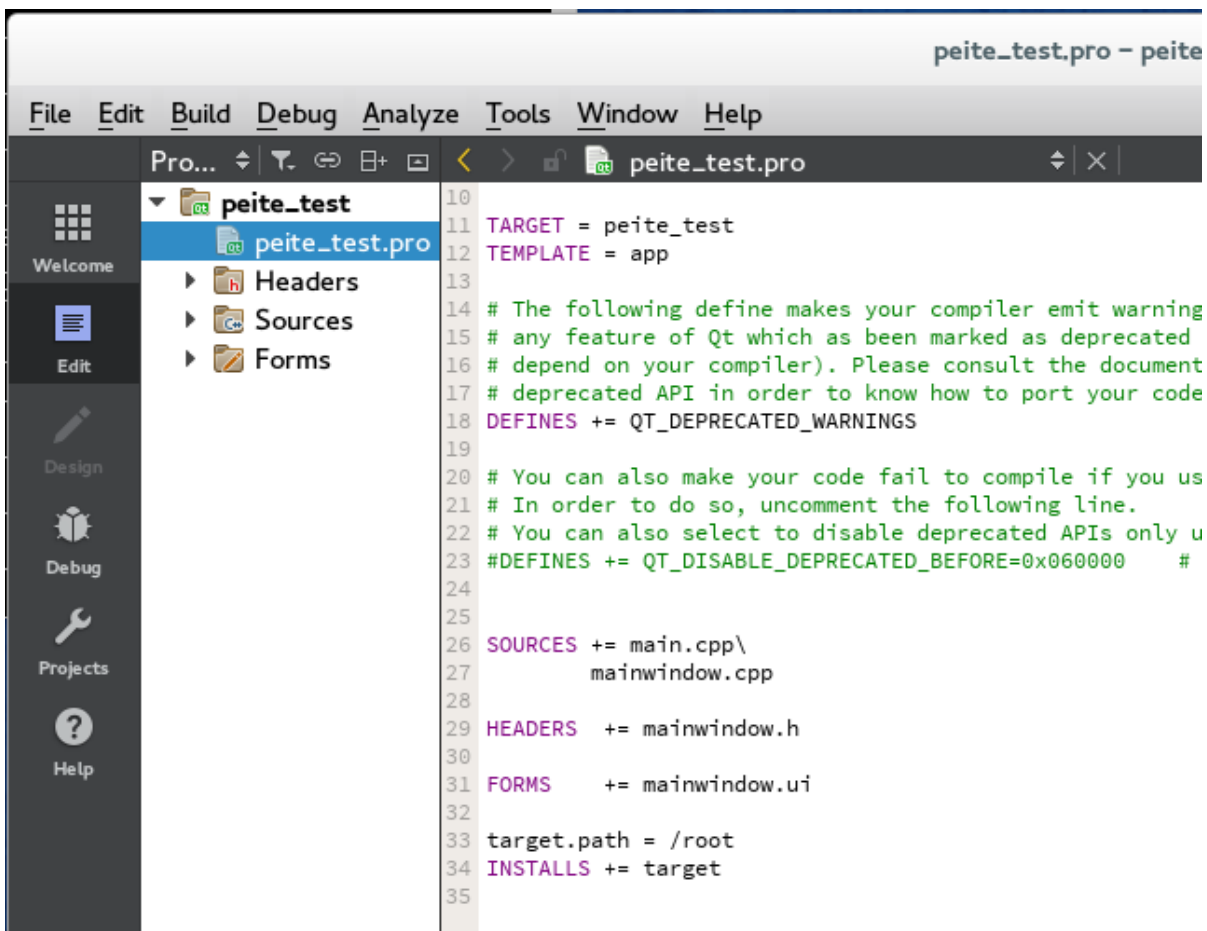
peite_test.pro – peite

File Edit Build Debug Analyze Tools Window Help

Pro...

peite_test.pro

Welcome
Edit
Design
Debug
Projects
Help

peite_test
peite_test.pro
Headers
Sources
Forms

10
11 TARGET = peite_test
12 TEMPLATE = app
13
14 # The following define makes your compiler emit warning
15 # any feature of Qt which as been marked as deprecated
16 # depend on your compiler). Please consult the document
17 # deprecated API in order to know how to port your code
18 DEFINES += QT_DEPRECATED_WARNINGS
19
20 # You can also make your code fail to compile if you us
21 # In order to do so, uncomment the following line.
22 # You can also select to disable deprecated APIs only u
23 #DEFINES += QT_DISABLE_DEPRECATED_BEFORE=0x060000    #
24
25
26 SOURCES += main.cpp\
27         mainwindow.cpp
28
29 HEADERS  += mainwindow.h
30
31 FORMS    += mainwindow.ui
32
33 target.path = /root
34 INSTALLS += target
35